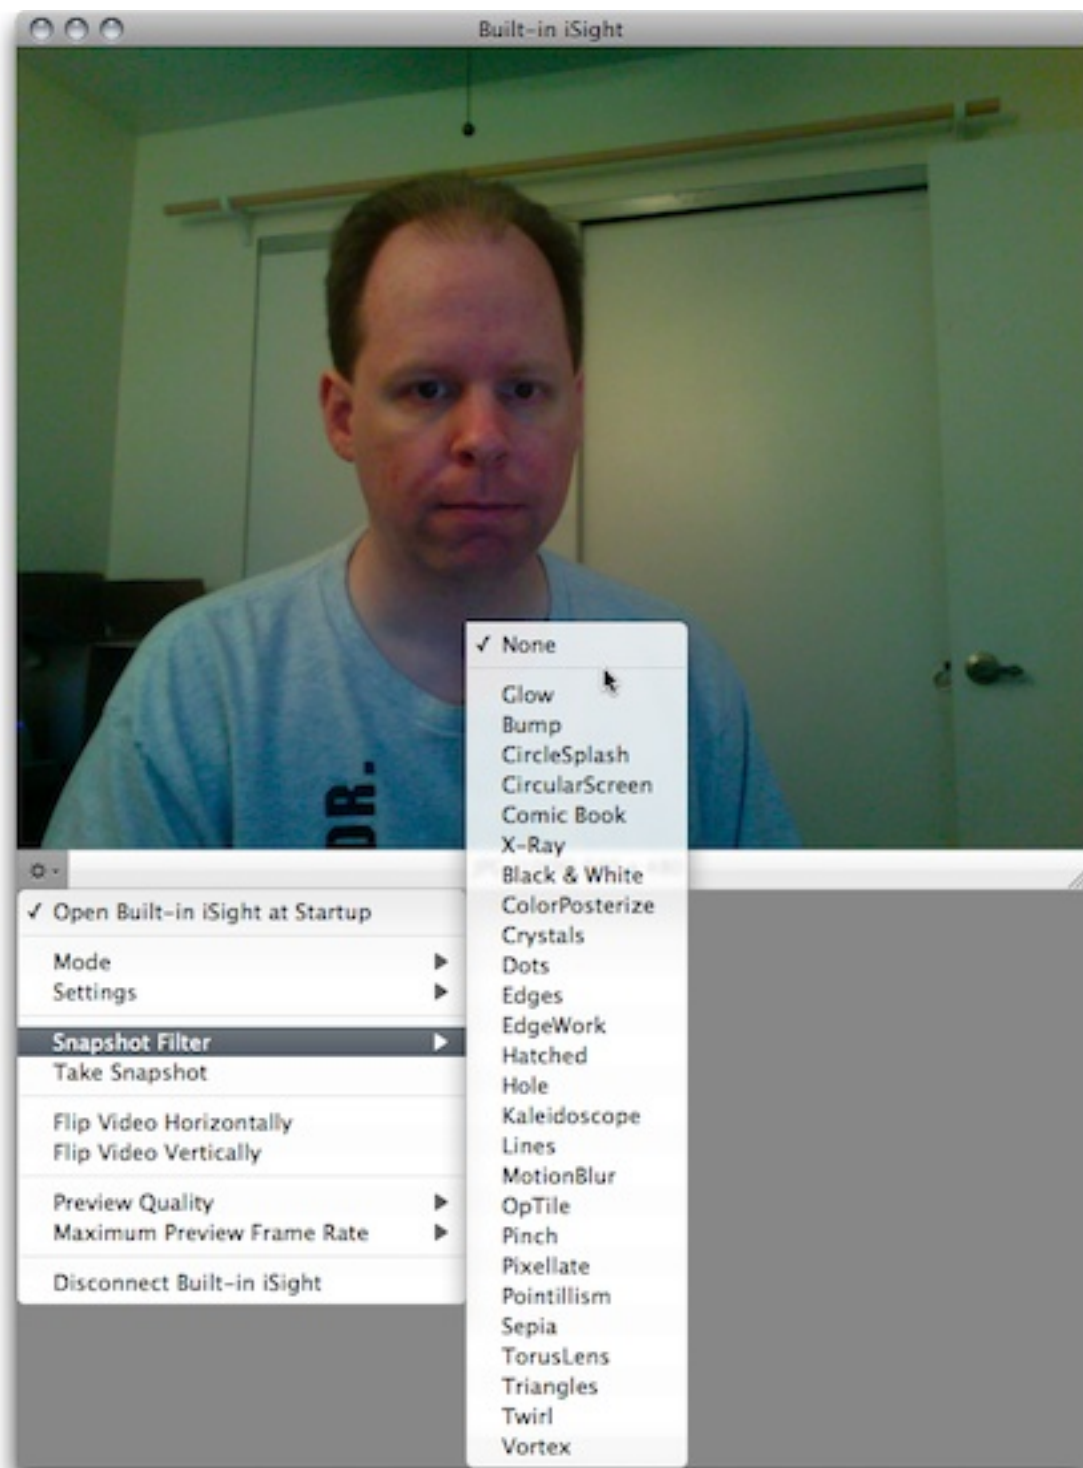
Built-in iSight

DR.

✓ Open Built-in iSight at Startup

Mode
Settings

Snapshot Filter
Take Snapshot

Flip Video Horizontally
Flip Video Vertically

Preview Quality
Maximum Preview Frame Rate

Disconnect Built-in iSight

✓ None

Glow
Bump
CircleSplash
CircularScreen
Comic Book
X-Ray
Black & White
ColorPosterize
Crystals
Dots
Edges
EdgeWork
Hatched
Hole
Kaleidoscope
Lines
MotionBlur
OpTile
Pinch
Pixellate
Pointillism
Sepia
TorusLens
Triangles
Twirl
Vortex